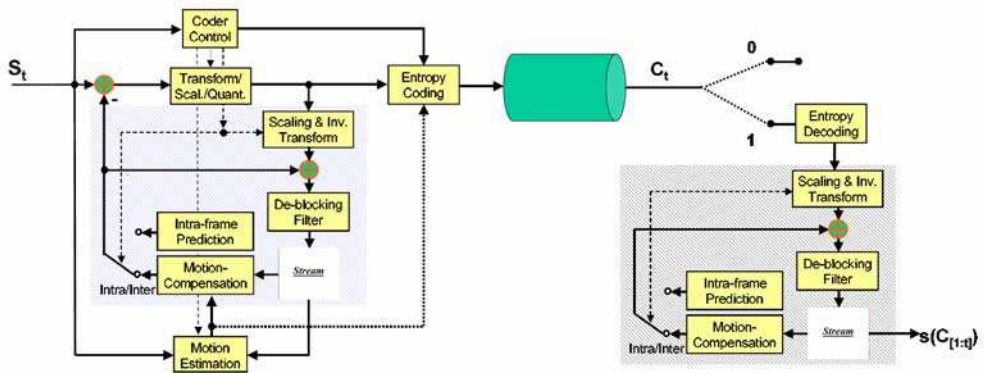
Coder Control

$S_t$

-

Transform/ Scal./Quant.

Entropy Coding

$C_t$

0

1

Entropy Decoding

Scaling & Inv. Transform

De-blocking Filter

Intra-frame Prediction

Motion-Compensation

Stream

Intra/Inter

Motion Estimation

Scaling & Inv. Transform

De-blocking Filter

Intra-frame Prediction

Motion-Compensation

Stream

Intra/Inter

$s(C_{[1:t]})$